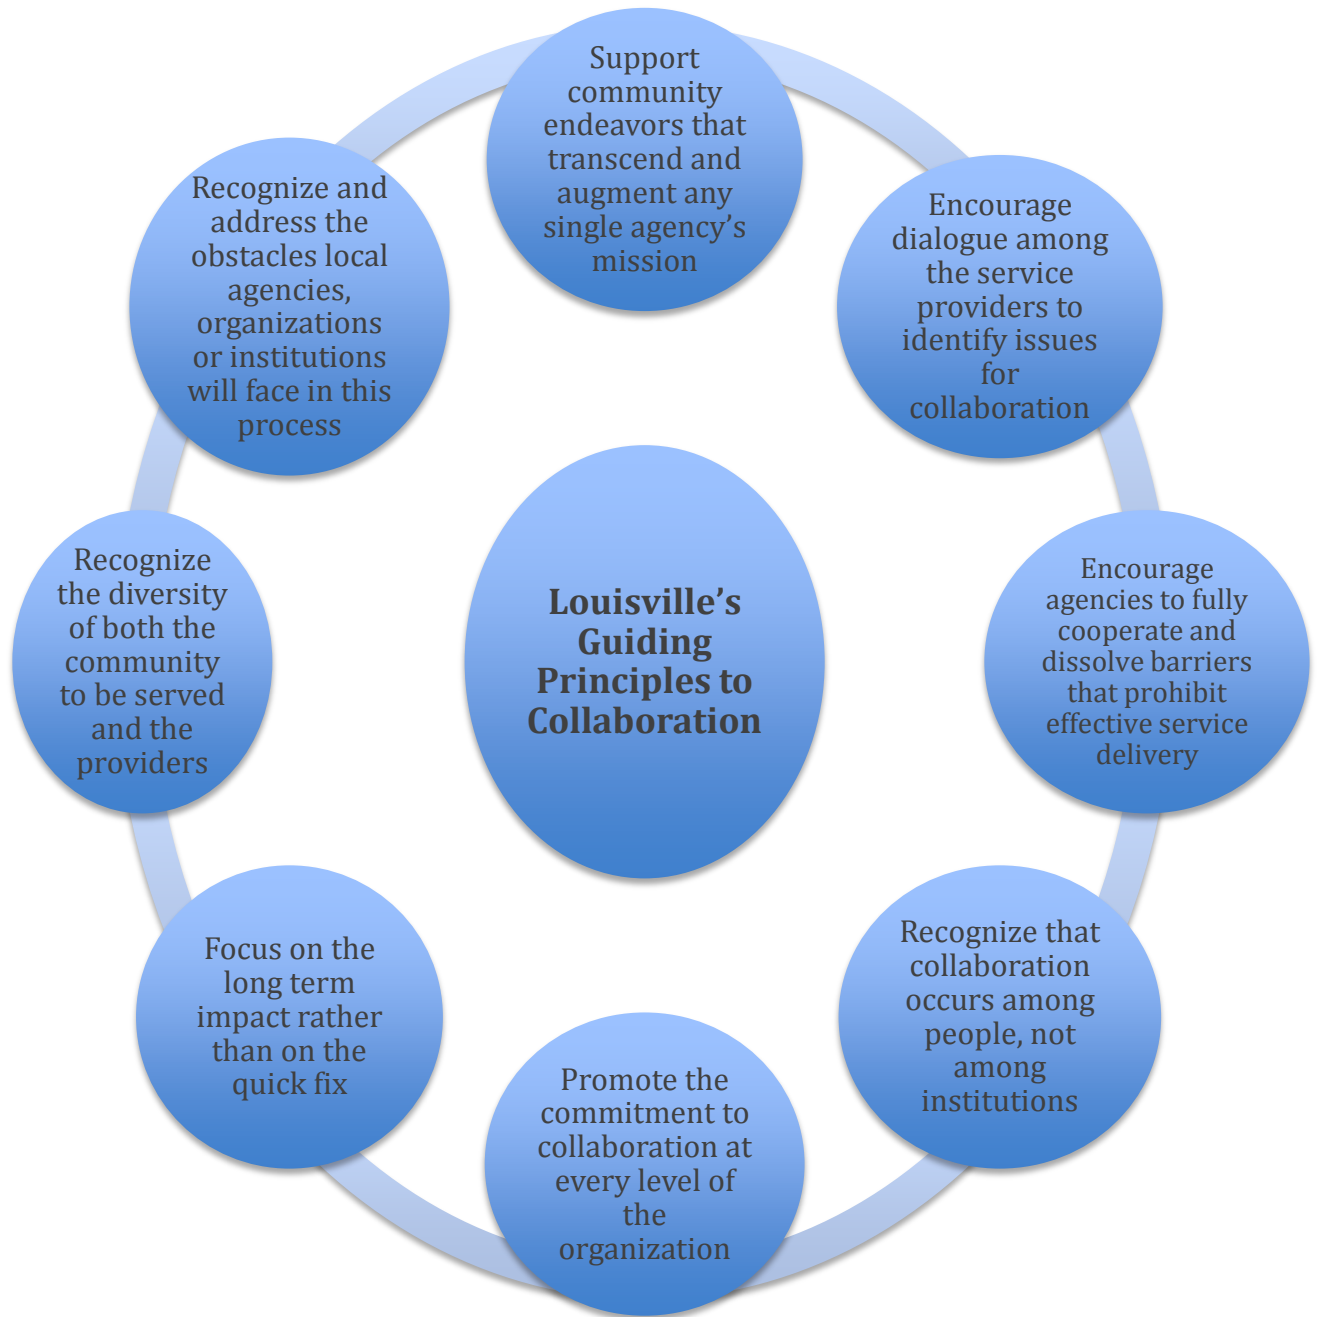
Louisville's Guiding Principles to Collaboration

Support community endeavors that transcend and augment any single agency's mission

Encourage dialogue among the service providers to identify issues for collaboration

Encourage agencies to fully cooperate and dissolve barriers that prohibit effective service delivery

Recognize that collaboration occurs among people, not among institutions

Promote the commitment to collaboration at every level of the organization

Focus on the long term impact rather than on the quick fix

Recognize the diversity of both the community to be served and the providers

Recognize and address the obstacles local agencies, organizations or institutions will face in this process